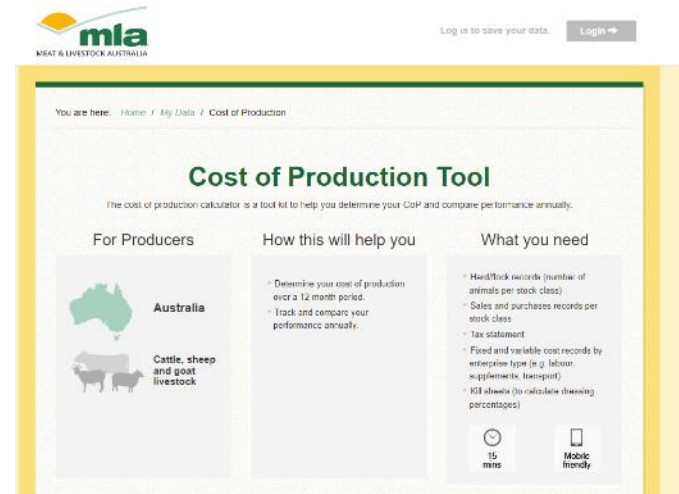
mla
MEAT & LIVESTOCK AUSTRALIA

Log in to save your data.

Login

You are here: Home / My Data / Cost of Production

Cost of Production Tool

The cost of production calculator is a tool kit to help you determine your CoP and compare performance annually.

For Producers

Australia

Cattle, sheep and goat livestock

How this will help you

Determine your cost of production over a 12 month period.

Track and compare your performance annually.

What you need

Herd/flock records (number of animals per stock class)

Sales and purchases records per stock class

Tax statement

Fixed and variable cost records by enterprise type (e.g. labour, supplements, transport)

Kill sheets (to calculate dressing percentages)

15 mins

Mobile friendly